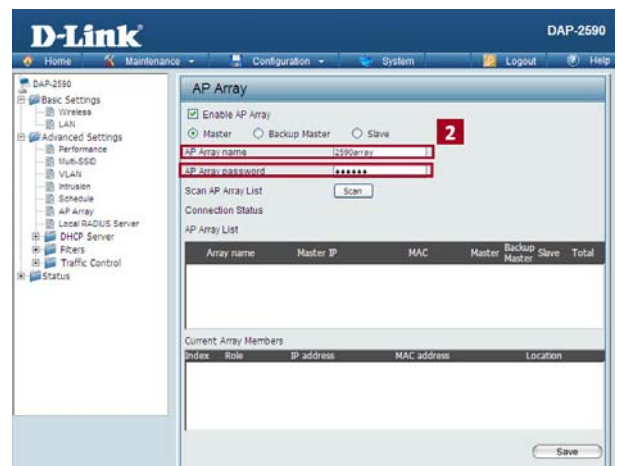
D-Link

DAP-2590

Home Maintenance Configuration System Logout Help

DAP-2590
Basic Settings
Wireless
LAN
Advanced Settings
Performance
Multi-SSID
VLAN
Intrusion
Schedule
AP Array
Local RADIUS Server
DHCP Server
Filters
Traffic Control
Status

AP Array

Enable AP Array

Master Backup Master Slave

2

AP Array name 2590array

AP Array password ••••••

Scan AP Array List Scan

Connection Status

AP Array List

| Array name | Master IP | MAC | Master | Backup Master | Slave | Total |
|---|---|---|---|---|---|---|

Current Array Members

| Index | Role | IP address | MAC address | Location |
|---|---|---|---|---|

Save